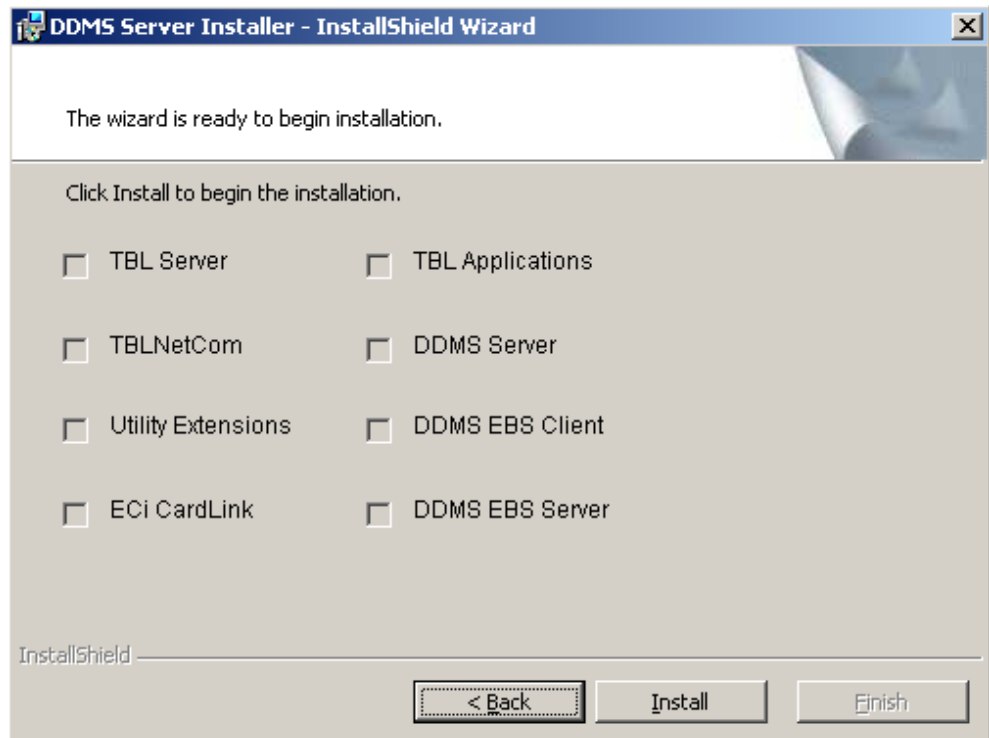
DDMS Server Installer - InstallShield Wizard

The wizard is ready to begin installation.

Click Install to begin the installation.

TBL Server
TBL Applications
TBLNetCom
DDMS Server
Utility Extensions
DDMS EBS Client
ECi CardLink
DDMS EBS Server

InstallShield

< Back
Install
Finish